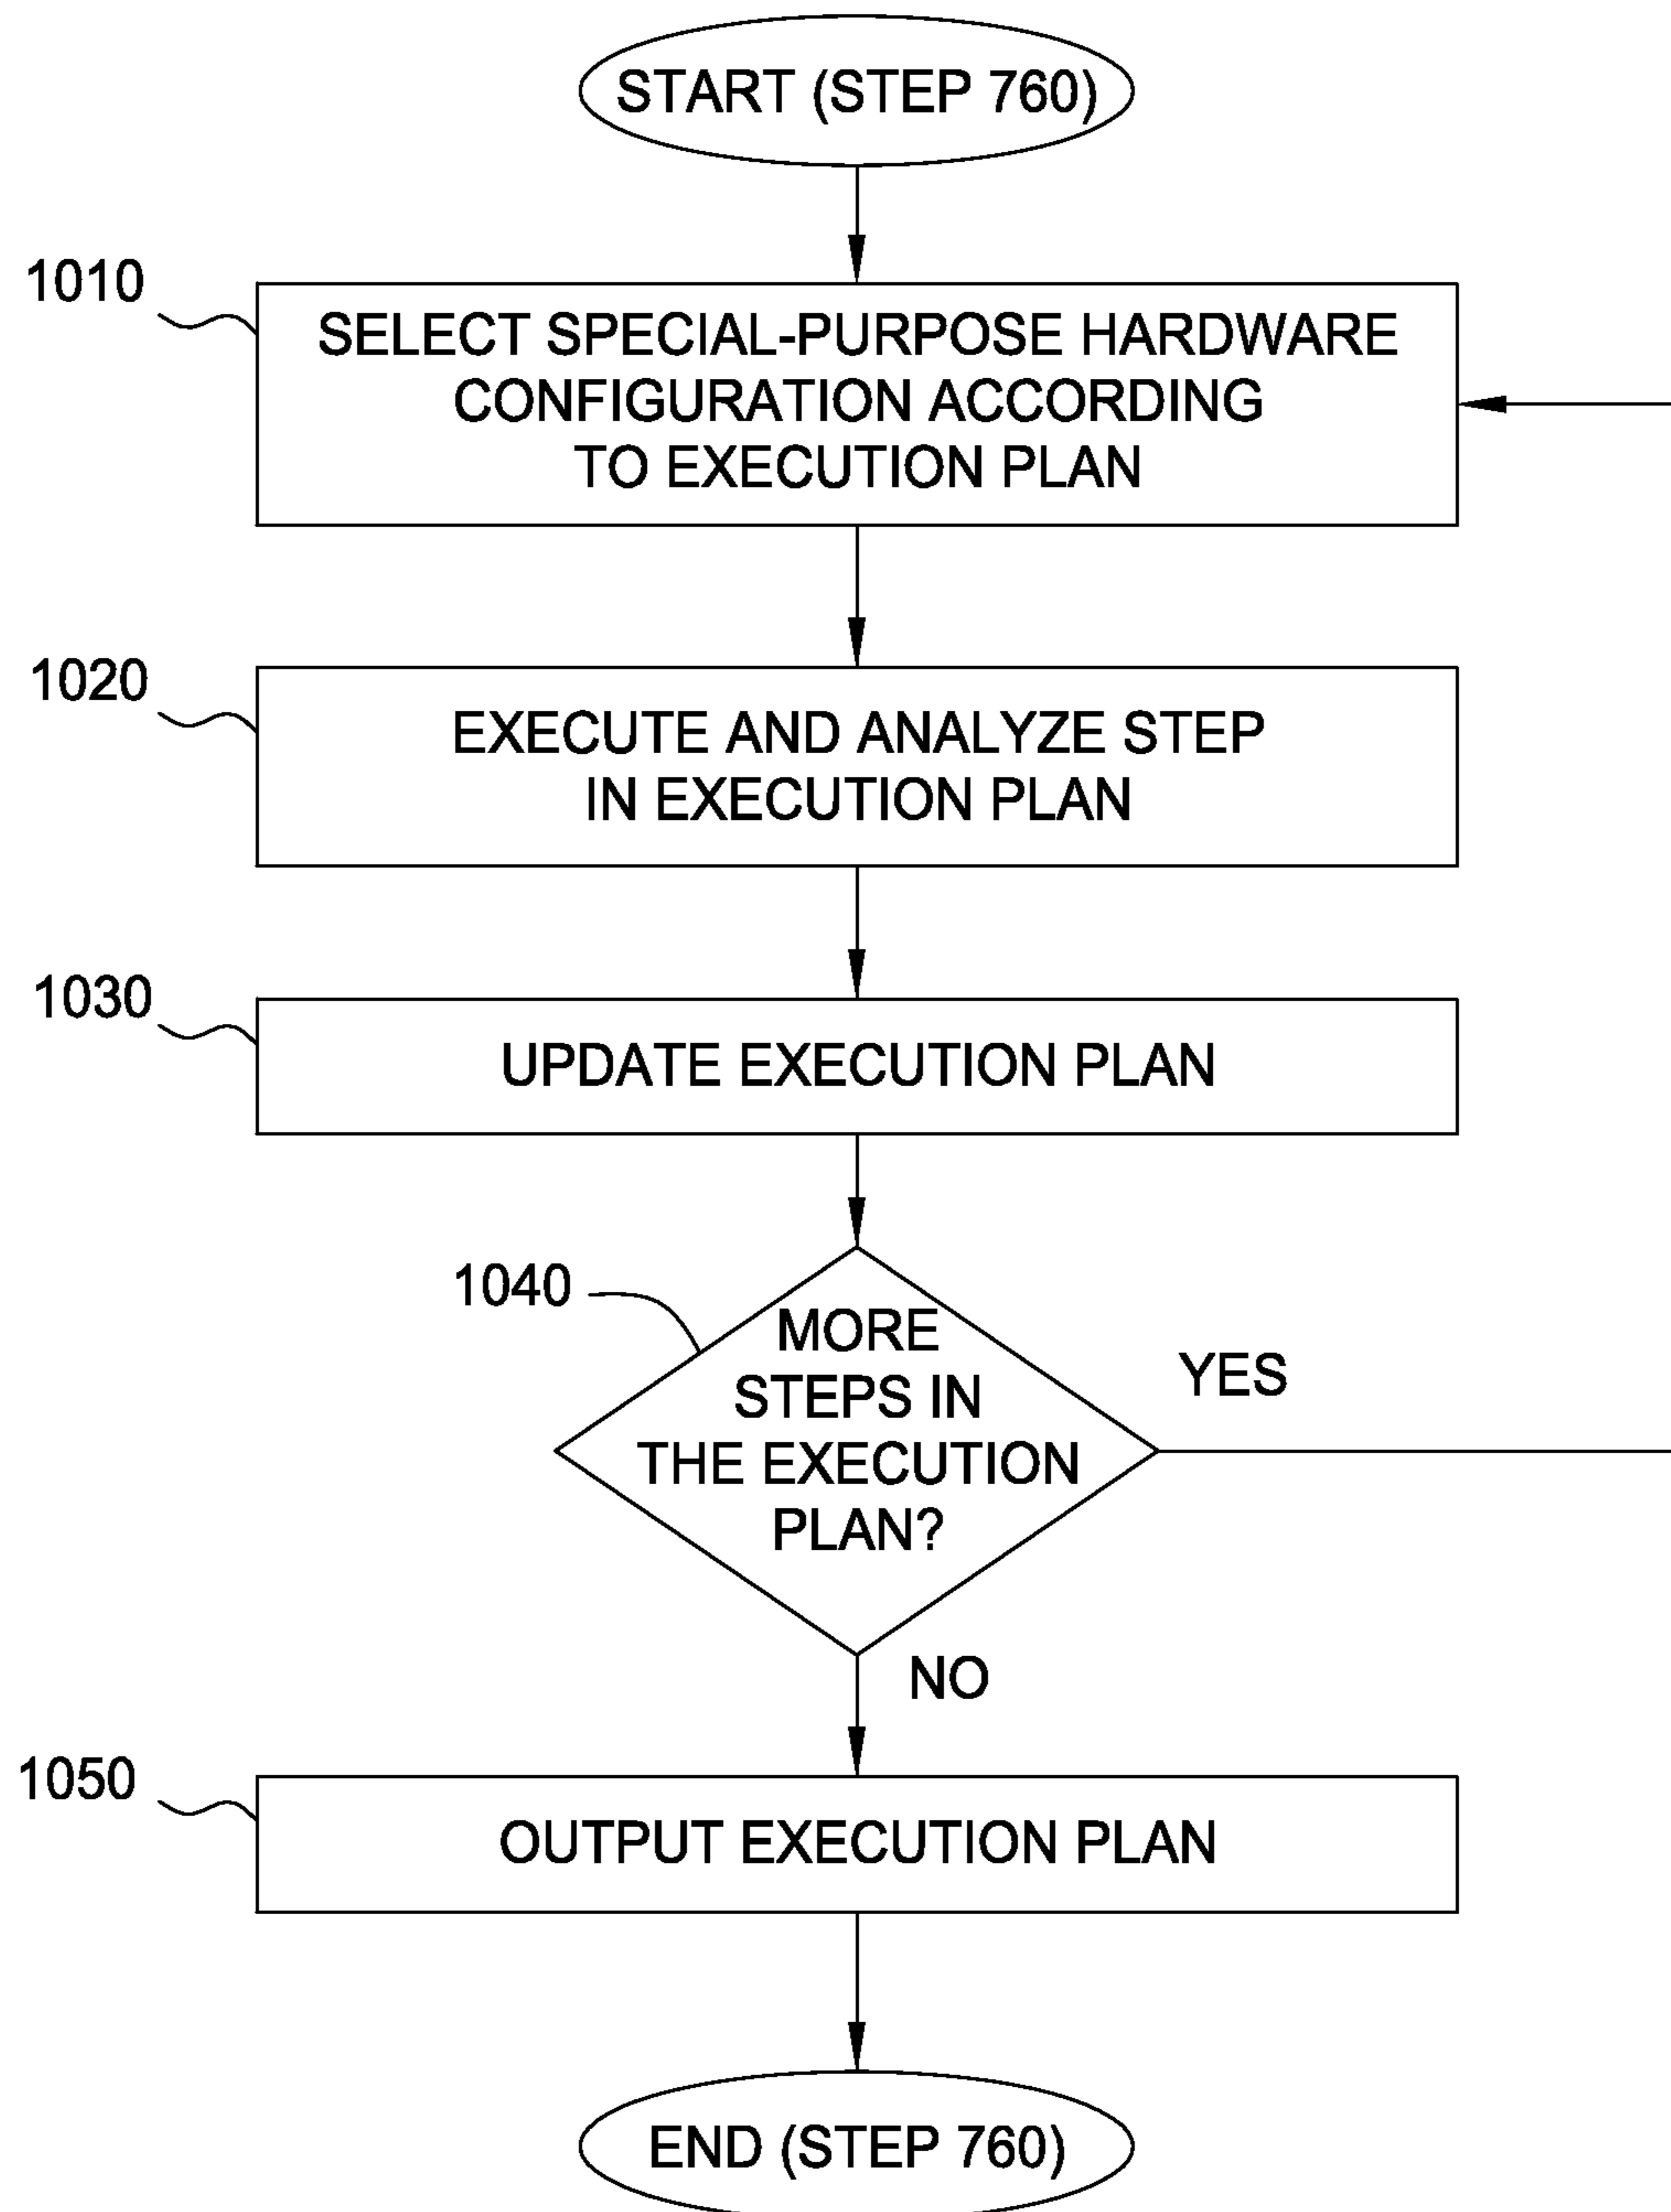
START (STEP 760)

1010
SELECT SPECIAL-PURPOSE HARDWARE CONFIGURATION ACCORDING TO EXECUTION PLAN

1020
EXECUTE AND ANALYZE STEP IN EXECUTION PLAN

1030
UPDATE EXECUTION PLAN

1040
MORE STEPS IN THE EXECUTION PLAN?

YES

NO

1050
OUTPUT EXECUTION PLAN

END (STEP 760)